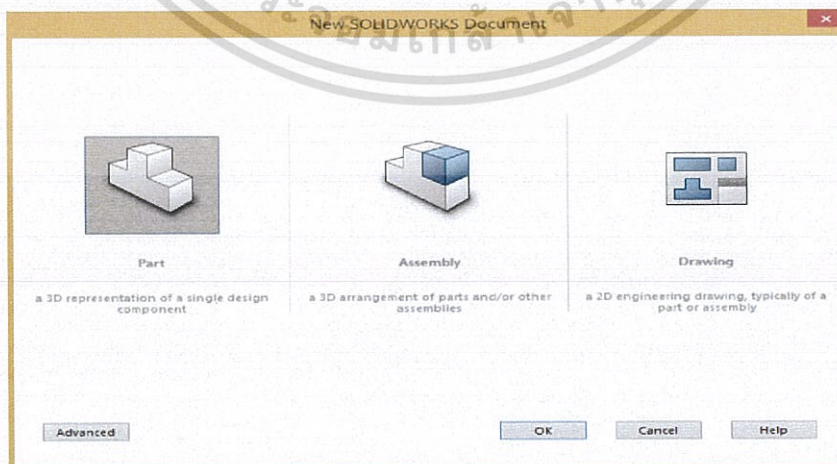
New SOLIDWORKS Document

Part

a 3D representation of a single design component

Assembly

a 3D arrangement of parts and/or other assemblies

Drawing

a 2D engineering drawing, typically of a part or assembly

Advanced

OK

Cancel

Help